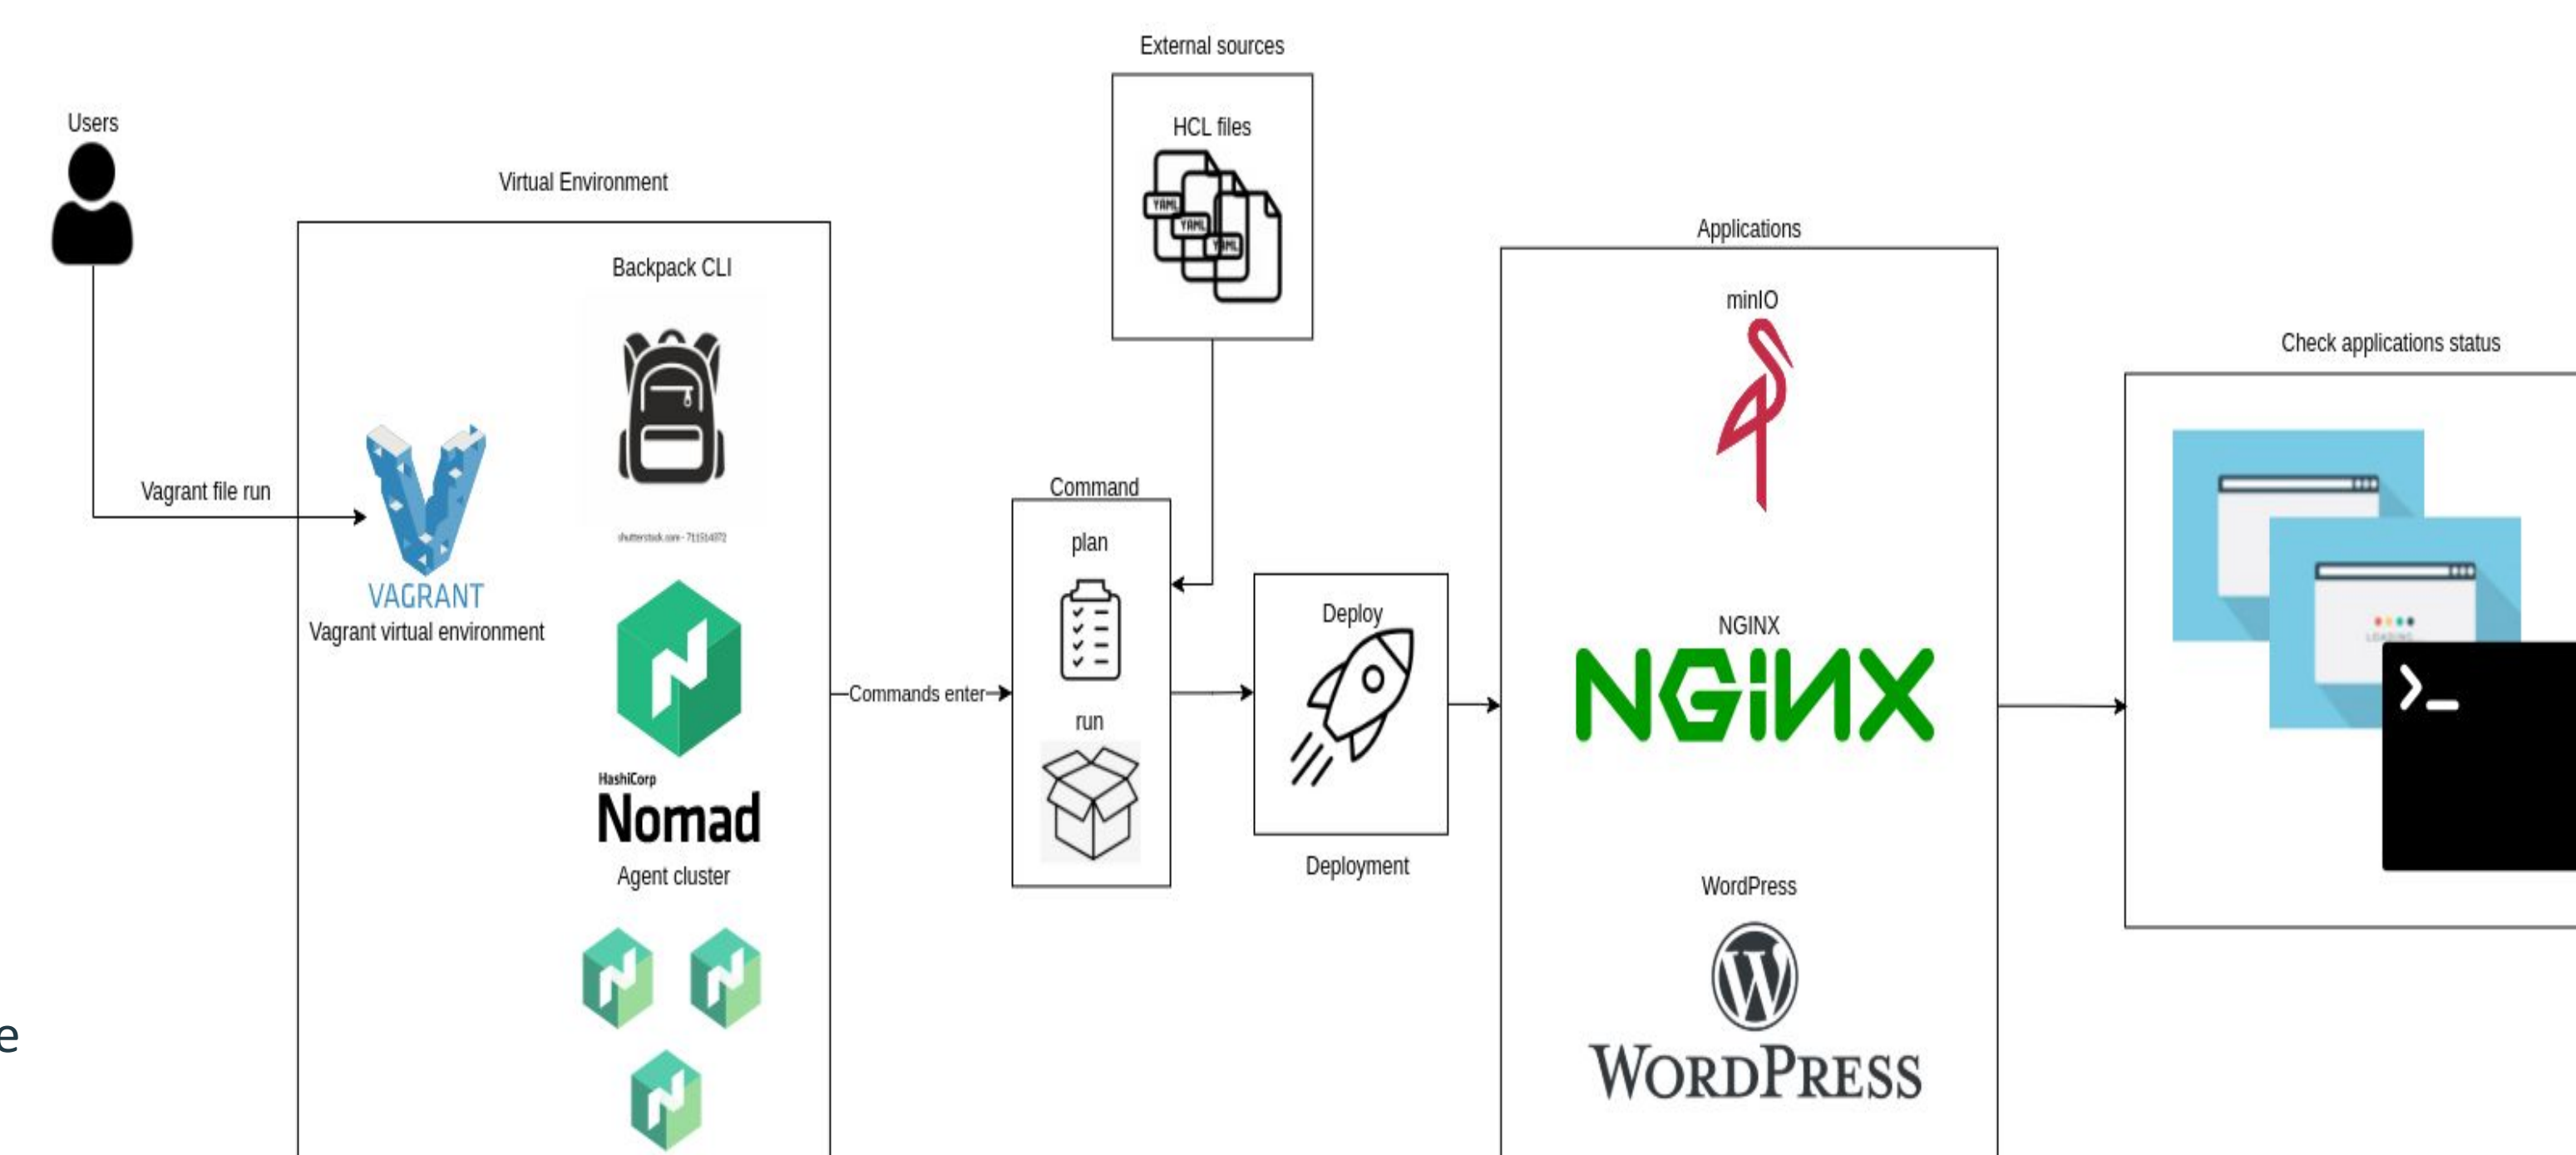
External sources

HCL files

YAML
YAML
YAML

Users

Virtual Environment

Backpack CLI

shutterstock.com · 711514072

Vagrant file run

VAGRANT
Vagrant virtual environment

HashiCorp
Nomad
Agent cluster

Commands enter

Command

plan

run

Deploy

Deployment

Applications

minIO

NGINX

NGINX

WordPress

WordPress

Check applications status

LOADING

e